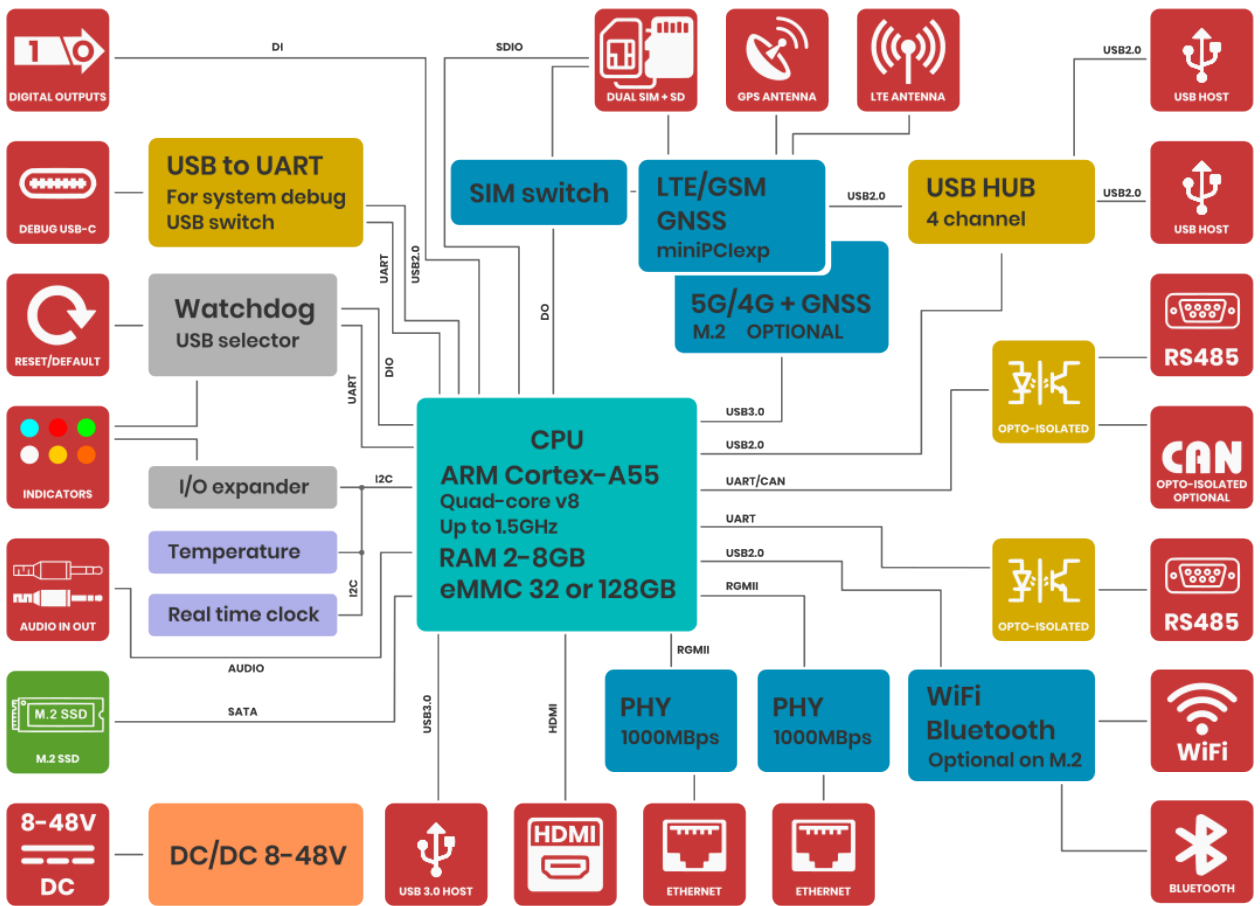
DIGITAL OUTPUTS

DI

SDIO

DUAL SIM + SD

GPS ANTENNA

LTE ANTENNA

USB2.0

USB HOST

DEBUG USB-C

USB to UART
For system debug
USB switch

SIM switch

LTE/GSM
GNSS
miniPCIexp

USB2.0

USB HUB
4 channel

USB2.0

USB HOST

UART

USB2.0

DO

5G/4G + GNSS
M.2 OPTIONAL

RESET/DEFAULT

Watchdog
USB selector

RS485

DIO

UART

OPTO-ISOLATED

USB3.0

CPU
ARM Cortex-A55
Quad-core v8
Up to 1.5GHz
RAM 2-8GB
eMMC 32 or 128GB

USB2.0

INDICATORS

CAN
OPTO-ISOLATED
OPTIONAL

I/O expander

I2C

UART/CAN

UART

Temperature

USB2.0

AUDIO IN OUT

I2C

Real time clock

RGMII

RS485

OPTO-ISOLATED

AUDIO

RGMII

M.2 SSD

M.2 SSD

SATA

PHY
1000MBps

PHY
1000MBps

WiFi
Bluetooth
Optional on M.2

WiFi

USB3.0

HDMI

8-48V
DC

DC/DC 8-48V

USB 3.0 HOST

HDMI

ETHERNET

ETHERNET

BLUETOOTH